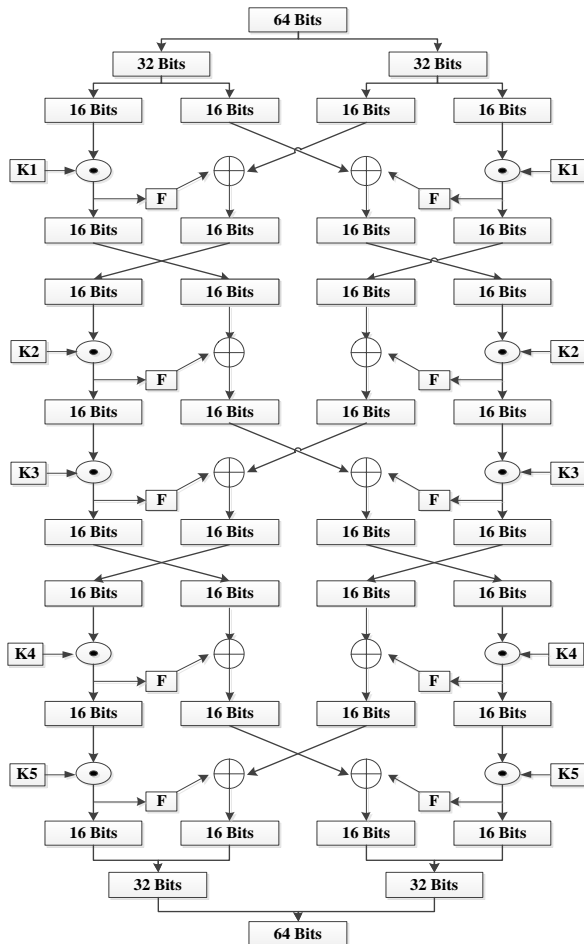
64 Bits

32 Bits
32 Bits

16 Bits
16 Bits
16 Bits
16 Bits

K1
K1
F
F

16 Bits
16 Bits
16 Bits
16 Bits

16 Bits
16 Bits
16 Bits
16 Bits

K2
K2
F
F

16 Bits
16 Bits
16 Bits
16 Bits

K3
K3
F
F

16 Bits
16 Bits
16 Bits
16 Bits

16 Bits
16 Bits
16 Bits
16 Bits

K4
K4
F
F

16 Bits
16 Bits
16 Bits
16 Bits

K5
K5
F
F

16 Bits
16 Bits
16 Bits
16 Bits

32 Bits
32 Bits

64 Bits